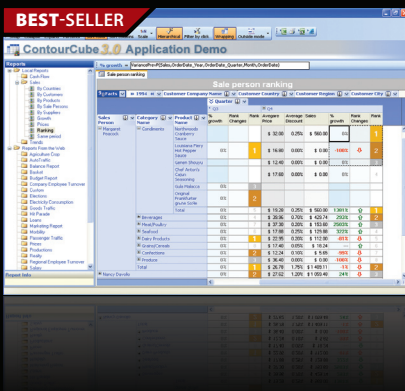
BEST-SELLER

ContourCube 3.0 Application Demo

Reports
Local Reports
Cash Flow
Sales
By Countries
By Customers
By Products
By Sales Persons
By Suppliers
Growth
Prices
Ranking
Sales period
Trends
Reports from the Web
Agriculture Crop
AutoTraffic
Balance Report
Budget
Budget Report
Company Employee Turnover
Custom
Elections
Electricity Consumption
Goods Traffic
Hit Parade
Loans
Marketing Report
Mobility
Passenger Traffic
Prices
Production
Reality
Regional Employee Turnover
Sales

Report Info

Sale person ranking

Sale person ranking

Facts | 1994 | Customer Company Name | Customer Country | Customer Region | Customer City

Quarter
Q1
Q4

| Sales Person | Category Name | Product Name | % growth | Rank Changes | Rank | % growth | Rank Changes | Rank | Average Price | % | Average Discount | Sales | % growth | Rank Changes | Rank |
|---|---|---|---|---|---|---|---|---|---|---|---|---|---|---|---|
| Margaret Peacock | Condiments | Northwoods Cranberry Sauce | | | | | | | $ 32.00 | 0.25% | | $ 560.00 | | | 1 |
| | | Louisiana Fiery Hot Pepper Sauce | | | | | | 1 | $ 16.80 | 0.00% | | $ 0.00 | -100% | | 2 |
| | | Gumbo (Sauce) | | | | | | | $ 12.40 | 0.00% | | $ 0.00 | | | |
| | | Chef Anton's Cajun Seasoning | | | | | | | $ 17.60 | 0.00% | | $ 0.00 | | | |
| | | Gula Malacca | | | | | | | | | | | | | |
| | | Original Frankfurter grüne Soße | | | | | | | | | | | | | |
| | | Total | | | | | | | $ 19.28 | 0.25% | | $ 560.00 | 1381% | | 1 |
| | Beverages | | 0% | | 1 | | | | $ 20.06 | 0.70% | | $ 420.74 | 2102% | | 2 |
| | Meat/Poultry | | | | | | | | $ 17.88 | 0.00% | | $ 153.80 | 2583% | | 4 |
| | Seafood | | | | | | | | $ 17.88 | 0.25% | | $ 114.80 | | | 5 |
| | Dairy Products | | 0% | | 1 | | | | $ 22.95 | 0.20% | | $ 112.80 | -81% | | 6 |
| | Grains/Cereals | | | | | | | | $ 17.45 | 0.00% | | $ 19.24 | | | 1 |
| | Confections | | 0% | | 2 | | | | $ 27.68 | 0.25% | | $ 5.65 | -88% | | 8 |
| | Produce | | 0% | | 2 | | | | $ 14.99 | 0.20% | | $ 0.00 | -100% | | 3 |
| | Total | | 0% | | 1 | | | | $ 26.78 | 1.75% | | $ 1,489.11 | 1% | | 2 |
| Nancy Davolio | | | 0% | | 2 | | | | $ 19.00 | 0.00% | | $ 350.00 | 241% | | 6 |